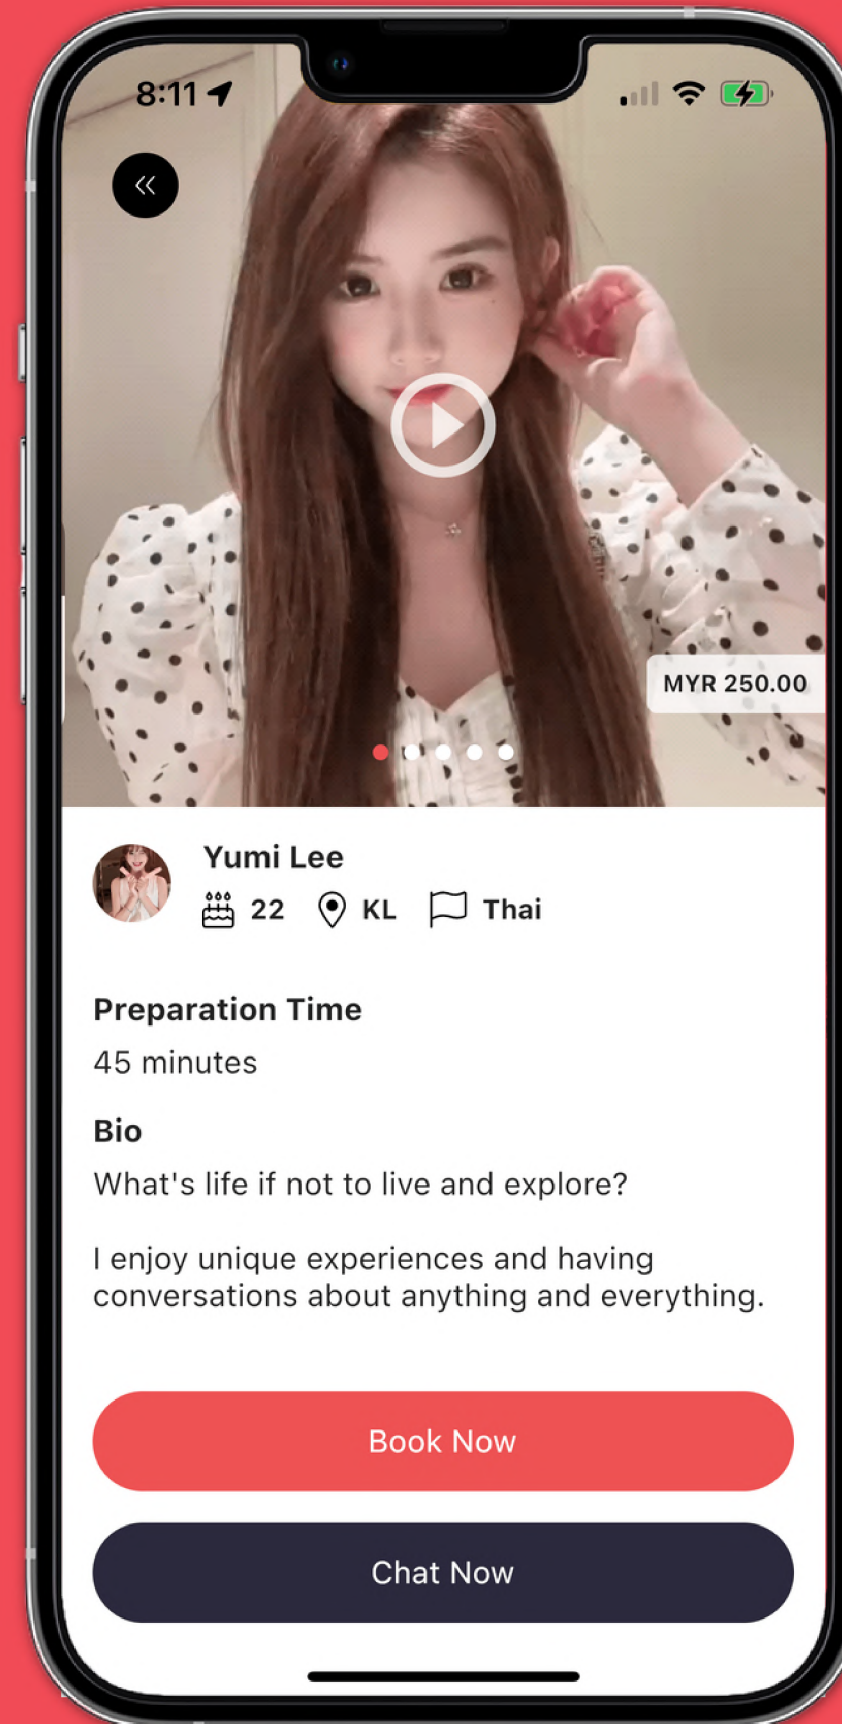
8:11

MYR 250.00

Yumi Lee

22 KL Thai

Preparation Time

45 minutes

Bio

What's life if not to live and explore?

I enjoy unique experiences and having conversations about anything and everything.

Book Now

Chat Now